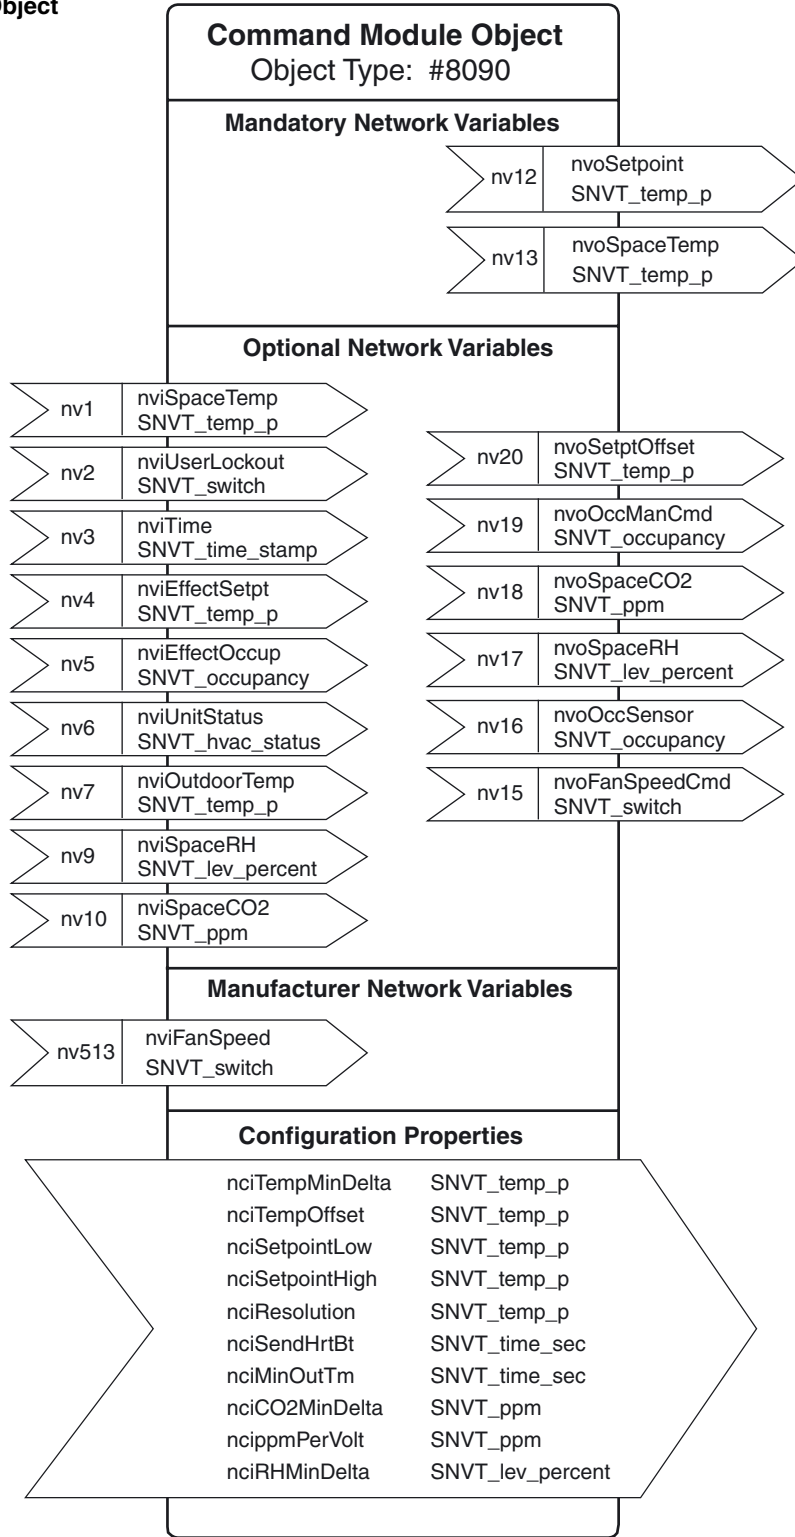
bject

Command Module Object
Object Type: #8090

Mandatory Network Variables

nv12 nvoSetpoint SNVT_temp_p

nv13 nvoSpaceTemp SNVT_temp_p

Optional Network Variables

nv1 nviSpaceTemp SNVT_temp_p

nv2 nviUserLockout SNVT_switch

nv3 nviTime SNVT_time_stamp

nv4 nviEffectSetpt SNVT_temp_p

nv5 nviEffectOccup SNVT_occupancy

nv6 nviUnitStatus SNVT_hvac_status

nv7 nviOutdoorTemp SNVT_temp_p

nv9 nviSpaceRH SNVT_lev_percent

nv10 nviSpaceCO2 SNVT_ppm

nv20 nvoSetptOffset SNVT_temp_p

nv19 nvoOccManCmd SNVT_occupancy

nv18 nvoSpaceCO2 SNVT_ppm

nv17 nvoSpaceRH SNVT_lev_percent

nv16 nvoOccSensor SNVT_occupancy

nv15 nvoFanSpeedCmd SNVT_switch

Manufacturer Network Variables

nv513 nviFanSpeed SNVT_switch

Configuration Properties

| | |
|---|---|
| nciTempMinDelta | SNVT_temp_p |
| nciTempOffset | SNVT_temp_p |
| nciSetpointLow | SNVT_temp_p |
| nciSetpointHigh | SNVT_temp_p |
| nciResolution | SNVT_temp_p |
| nciSendHrtBt | SNVT_time_sec |
| nciMinOutTm | SNVT_time_sec |
| nciCO2MinDelta | SNVT_ppm |
| ncippmPerVolt | SNVT_ppm |
| nciRHMinDelta | SNVT_lev_percent |